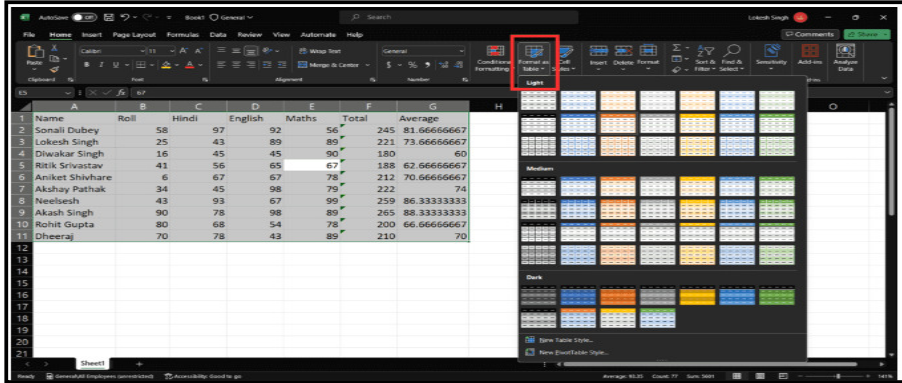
AutoSave Off Book1 General Search Lokesh Singh

File Home Insert Page Layout Formulas Data Review View Automate Help Comments Share

Paste Clipboard Calibri 11 Font Wrap Text Merge & Center Alignment General Number Conditional Formatting Format as Table Cell Styles Insert Delete Format Sort & Filter Find & Select Sensitivity Add-ins Analyze Data

E5 67

Light

Medium

Dark

New Table Style...

New PivotTable Style...

| | A | B | C | D | E | F | G | H |
|---|---|---|---|---|---|---|---|---|
| 1 | Name | Roll | Hindi | English | Maths | Total | Average | |
| 2 | Sonali Dubey | 58 | 97 | 92 | 56 | 245 | 81.66666667 | |
| 3 | Lokesh Singh | 25 | 43 | 89 | 89 | 221 | 73.66666667 | |
| 4 | Diwakar Singh | 16 | 45 | 45 | 90 | 180 | 60 | |
| 5 | Ritik Srivastav | 41 | 56 | 65 | 67 | 188 | 62.66666667 | |
| 6 | Aniket Shivhare | 6 | 67 | 67 | 78 | 212 | 70.66666667 | |
| 7 | Akshay Pathak | 34 | 45 | 98 | 79 | 222 | 74 | |
| 8 | Neelsesh | 43 | 93 | 67 | 99 | 259 | 86.33333333 | |
| 9 | Akash Singh | 90 | 78 | 98 | 89 | 265 | 88.33333333 | |
| 10 | Rohit Gupta | 80 | 68 | 54 | 78 | 200 | 66.66666667 | |
| 11 | Dheeraj | 70 | 78 | 43 | 89 | 210 | 70 | |
| 12 | | | | | | | | |
| 13 | | | | | | | | |
| 14 | | | | | | | | |
| 15 | | | | | | | | |
| 16 | | | | | | | | |
| 17 | | | | | | | | |
| 18 | | | | | | | | |
| 19 | | | | | | | | |
| 20 | | | | | | | | |
| 21 | | | | | | | | |

O

Sheet1 +

Ready General\All Employees (unrestricted) Accessibility: Good to go Average: 93.15 Count: 77 Sum: 5601 141%